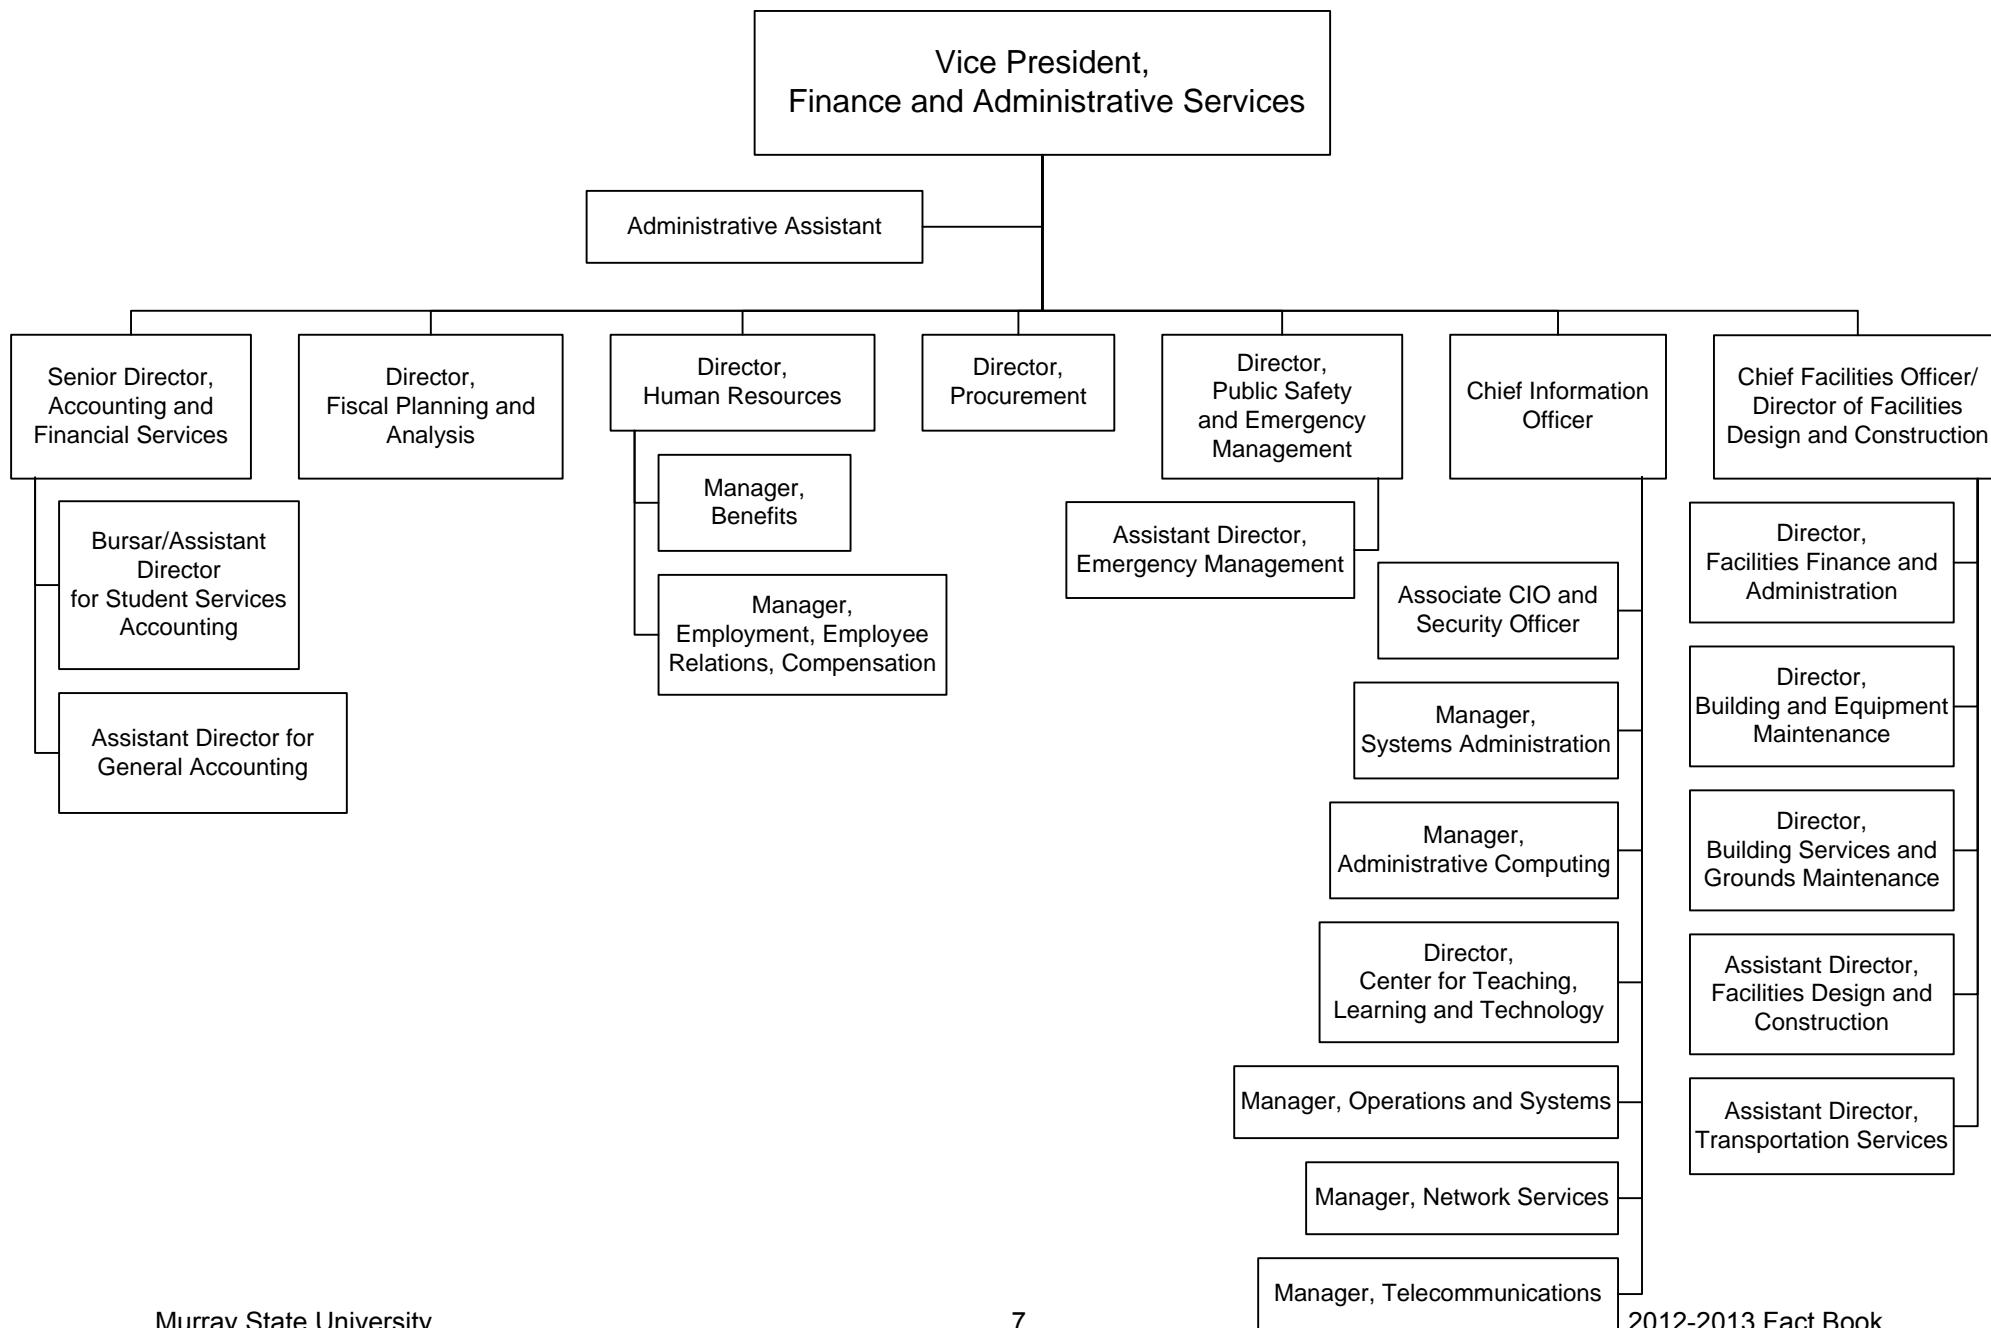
Vice President,
Finance and Administrative Services

Administrative Assistant

Senior Director, Accounting and Financial Services

Bursar/Assistant Director for Student Services Accounting

Assistant Director for General Accounting

Director, Fiscal Planning and Analysis

Director, Human Resources

Manager, Benefits

Manager, Employment, Employee Relations, Compensation

Director, Procurement

Director, Public Safety and Emergency Management

Assistant Director, Emergency Management

Chief Information Officer

Associate CIO and Security Officer

Manager, Systems Administration

Manager, Administrative Computing

Director, Center for Teaching, Learning and Technology

Manager, Operations and Systems

Manager, Network Services

Manager, Telecommunications

Chief Facilities Officer/ Director of Facilities Design and Construction

Director, Facilities Finance and Administration

Director, Building and Equipment Maintenance

Director, Building Services and Grounds Maintenance

Assistant Director, Facilities Design and Construction

Assistant Director, Transportation Services

Murray State University

7

2012-2013 Fact Book